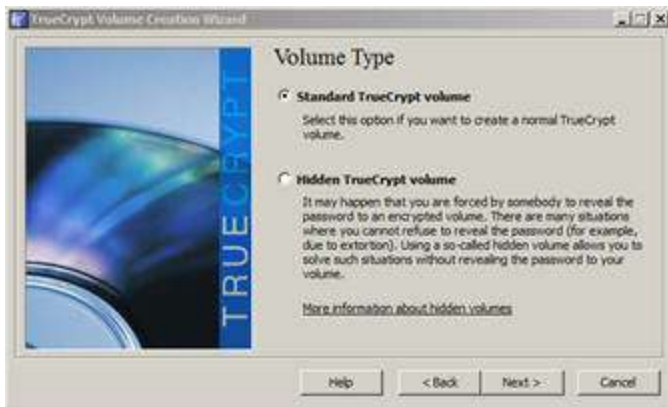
TrueCrypt Volume Creation Wizard

TRUECRYPT

Volume Type

Standard TrueCrypt volume

Select this option if you want to create a normal TrueCrypt volume.

Hidden TrueCrypt volume

It may happen that you are forced by somebody to reveal the password to an encrypted volume. There are many situations where you cannot refuse to reveal the password (for example, due to extortion). Using a so-called hidden volume allows you to solve such situations without revealing the password to your volume.

More information about hidden volumes

Help | < Back | Next > | Cancel